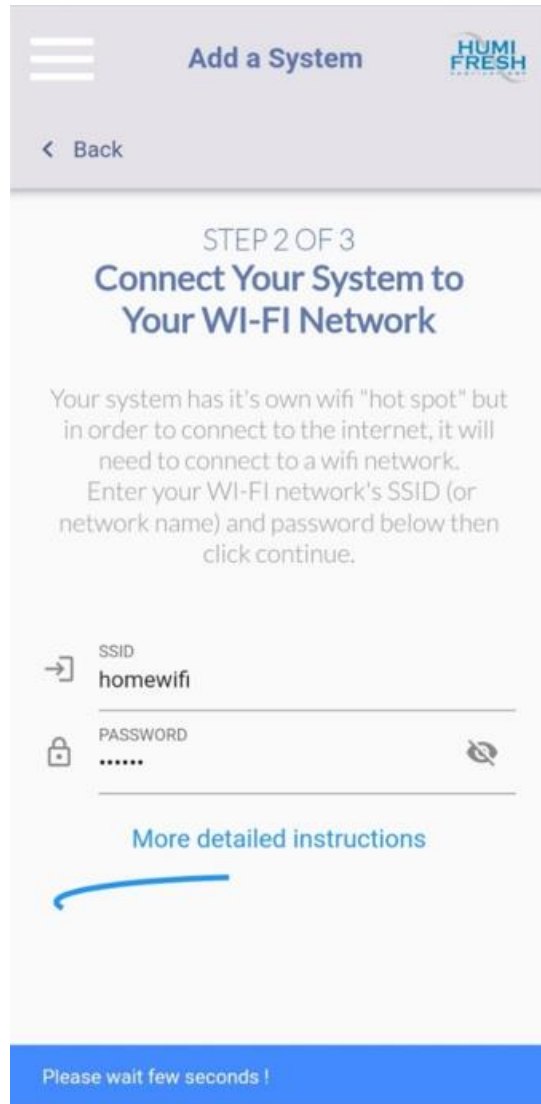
Add a System

HUMI FRESH

< Back

STEP 2 OF 3

Connect Your System to Your WI-FI Network

Your system has it's own wifi "hot spot" but in order to connect to the internet, it will need to connect to a wifi network. Enter your WI-FI network's SSID (or network name) and password below then click continue.

SSID
homewifi

PASSWORD
••••••

More detailed instructions

Please wait few seconds !